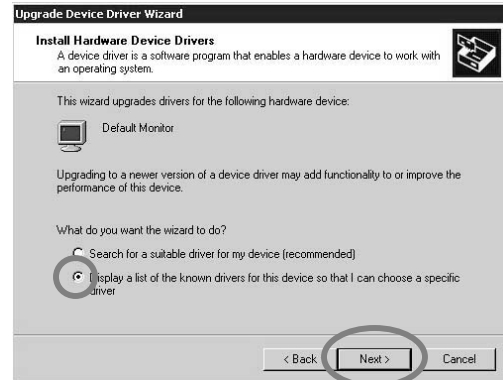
Upgrade Device Driver Wizard

Install Hardware Device Drivers
A device driver is a software program that enables a hardware device to work with an operating system.

This wizard upgrades drivers for the following hardware device:

Default Monitor

Upgrading to a newer version of a device driver may add functionality to or improve the performance of this device.

What do you want the wizard to do?

Search for a suitable driver for my device (recommended)

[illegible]isplay a list of the known drivers for this device so that I can choose a specific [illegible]river

< Back Next > Cancel